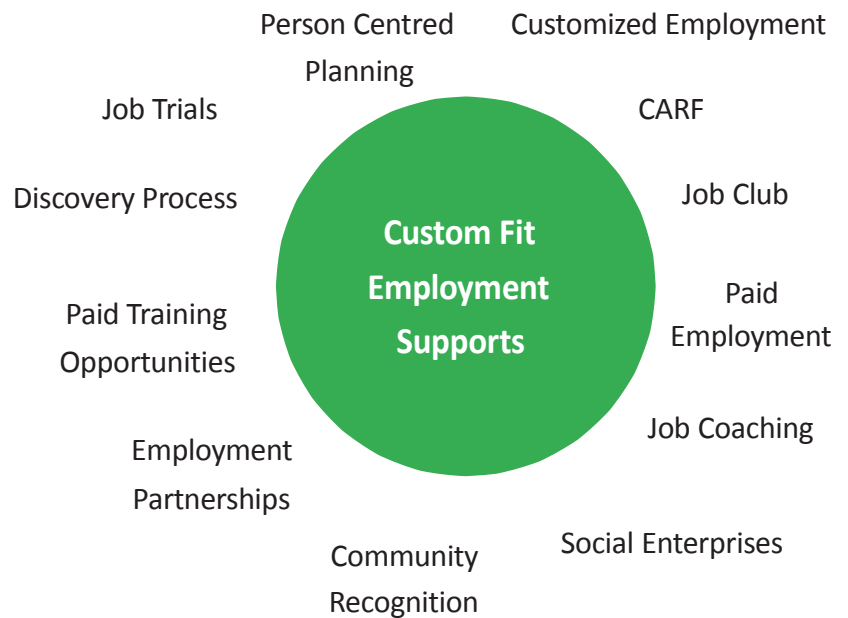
Person Centred Planning

Customized Employment

Job Trials

CARF

Discovery Process

Job Club

Custom Fit Employment Supports

Paid Training Opportunities

Paid Employment

Job Coaching

Employment Partnerships

Social Enterprises

Community Recognition